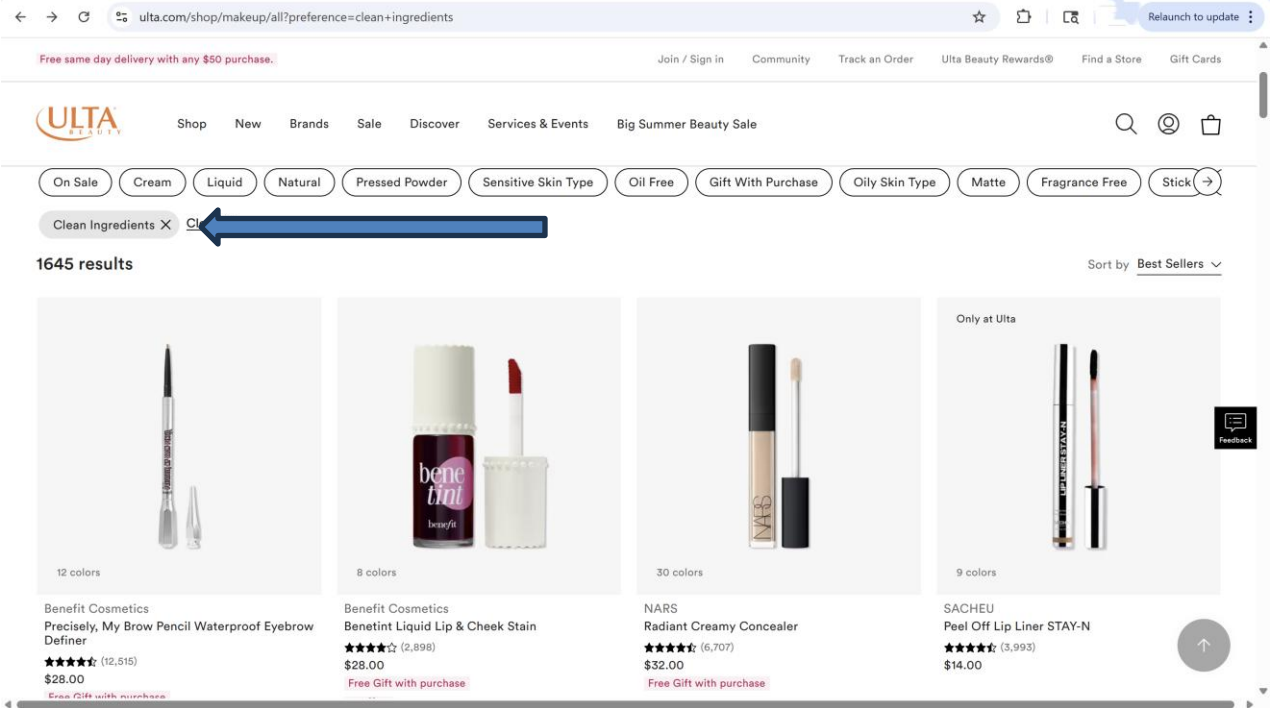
ulta.com/shop/makeup/all?preference=clean+ingredients

Relaunch to update

Free same day delivery with any $50 purchase.

Join / Sign in Community Track an Order Ulta Beauty Rewards® Find a Store Gift Cards

ULTA BEAUTY

Shop New Brands Sale Discover Services & Events Big Summer Beauty Sale

On Sale Cream Liquid Natural Pressed Powder Sensitive Skin Type Oil Free Gift With Purchase Oily Skin Type Matte Fragrance Free Stick

Clean Ingredients × Cl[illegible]

1645 results

Sort by Best Sellers

Only at Ulta

Feedback

12 colors

Benefit Cosmetics
Precisely, My Brow Pencil Waterproof Eyebrow Definer
(12,515)
$28.00
Free Gift with purchase

8 colors

Benefit Cosmetics
Benetint Liquid Lip & Cheek Stain
(2,898)
$28.00
Free Gift with purchase

30 colors

NARS
Radiant Creamy Concealer
(6,707)
$32.00
Free Gift with purchase

9 colors

SACHEU
Peel Off Lip Liner STAY-N
(3,993)
$14.00